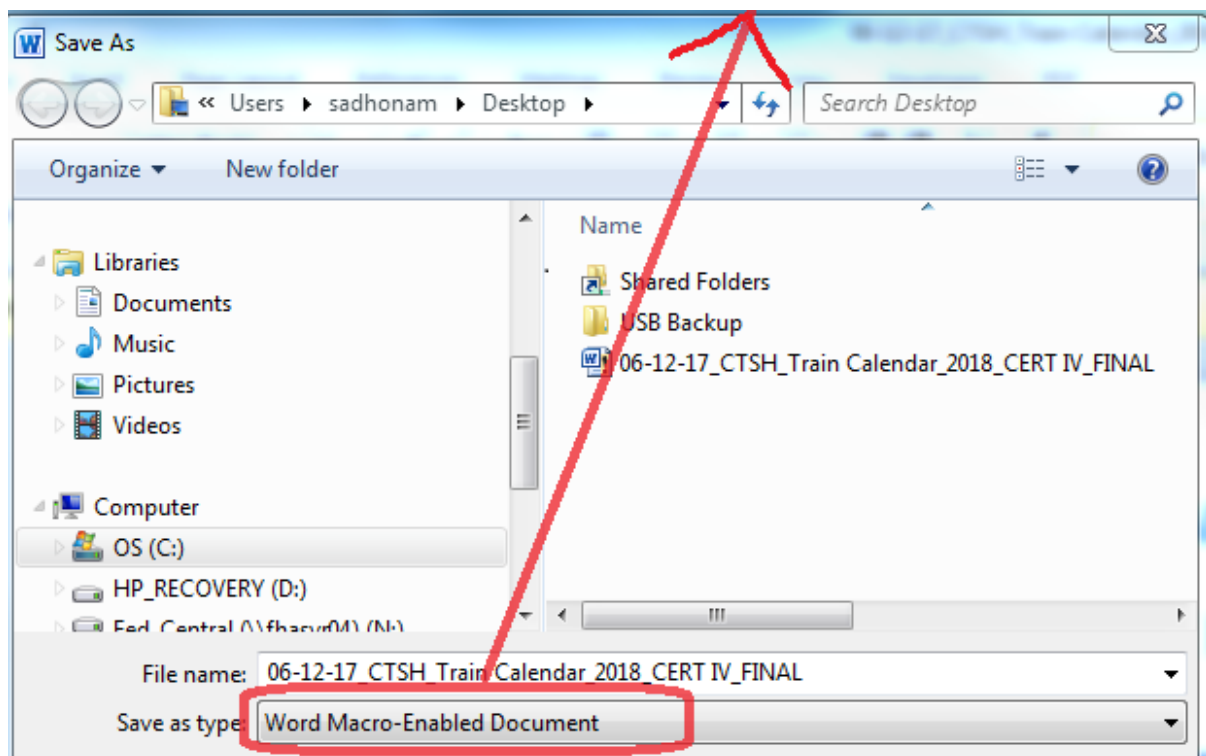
Save As

« Users ▸ sadhonam ▸ Desktop ▸

Search Desktop

Organize ▾ New folder

Libraries
Documents
Music
Pictures
Videos

Computer
OS (C:)
HP_RECOVERY (D:)
Fed_Central (\\fhasvr04) (N:)

Name

Shared Folders
USB Backup
06-12-17_CTSH_Train Calendar_2018_CERT IV_FINAL

File name: 06-12-17_CTSH_Train Calendar_2018_CERT IV_FINAL

Save as type: Word Macro-Enabled Document